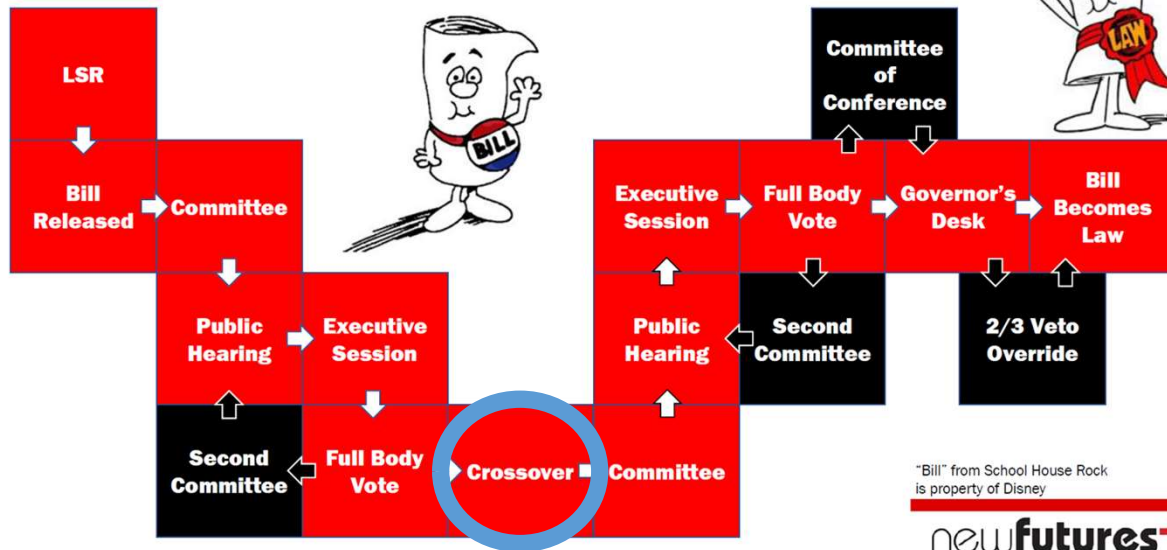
LSR

Bill Released

Committee

Public Hearing

Executive Session

Second Committee

Full Body Vote

Crossover

Committee

Public Hearing

Executive Session

Full Body Vote

Second Committee

Committee of Conference

Governor's Desk

2/3 Veto Override

Bill Becomes Law

BILL

LAW

"Bill" from School House Rock is property of Disney

newfutures